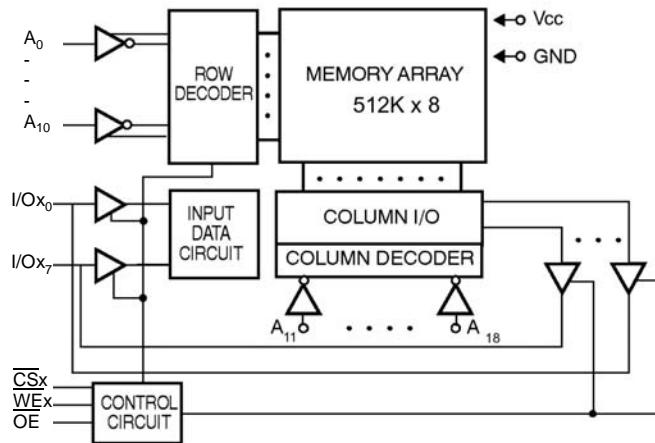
$A_0$
-
-
-
$A_{10}$

ROW DECODER

MEMORY ARRAY
512K x 8

Vcc
GND

$I/Ox_0$
$I/Ox_7$

INPUT DATA CIRCUIT

COLUMN I/O
COLUMN DECODER

$A_{11}$ . . . . $A_{18}$

$\overline{CS}x$
$\overline{WE}x$
$\overline{OE}$

CONTROL CIRCUIT